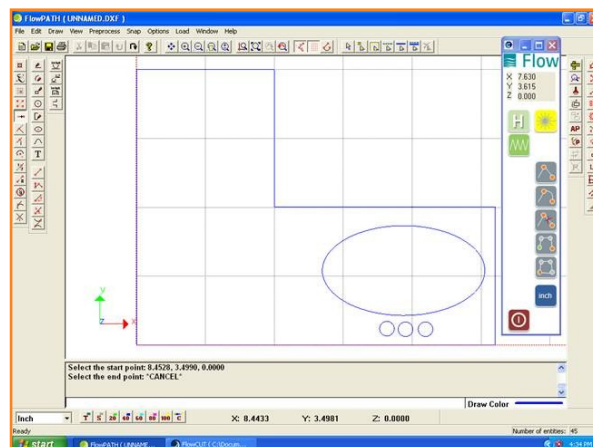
FlowPATH ( UNNAMED.DXF )

File Edit Draw View Preprocess Snap Options Load Window Help

Flow

X 7.630
Y 3.615
Z 0.000

H

AP

inch

Select the start point: 8.4528, 3.4990, 0.0000
Select the end point: "CANCEL"

Draw Color

Inch

X: 8.4433 Y: 3.4981 Z: 0.0000

Ready

Number of entities: 45

start

FlowPATH ( UNNAME...

FlowCUT ( C:\Docum...

4:34 PM